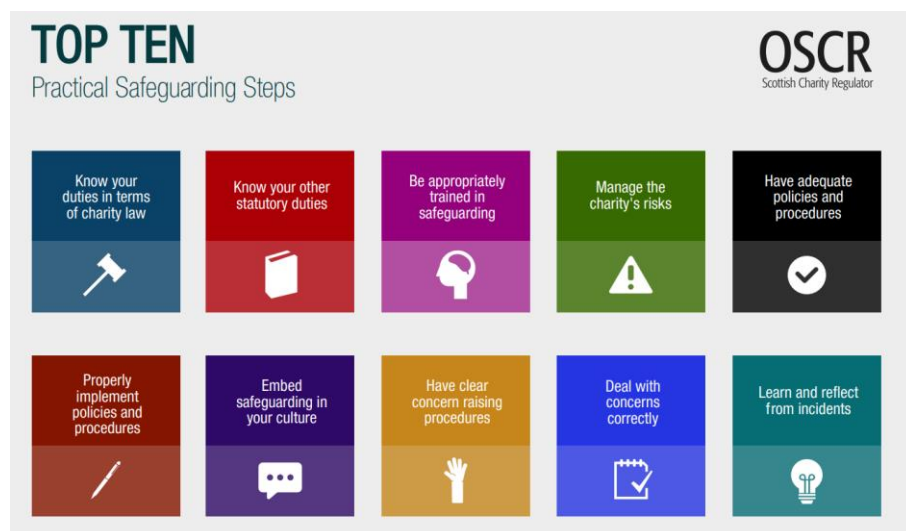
TOP TEN
Practical Safeguarding Steps

OSCR
Scottish Charity Regulator

Know your duties in terms of charity law

Know your other statutory duties

Be appropriately trained in safeguarding

Manage the charity's risks

Have adequate policies and procedures

Properly implement policies and procedures

Embed safeguarding in your culture

Have clear concern raising procedures

Deal with concerns correctly

Learn and reflect from incidents